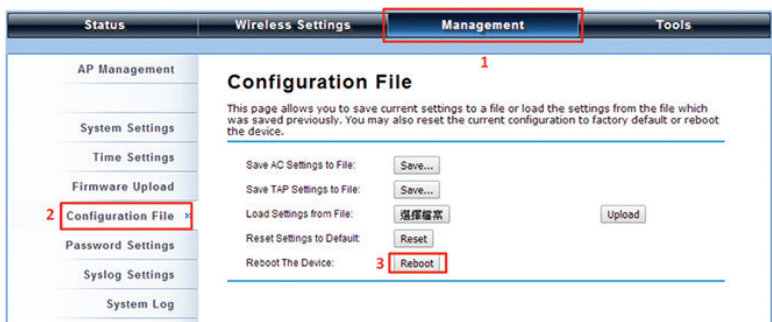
Status | Wireless Settings | Management | Tools

1

AP Management

System Settings

Time Settings

Firmware Upload

2 Configuration File »

Password Settings

Syslog Settings

System Log

Configuration File

This page allows you to save current settings to a file or load the settings from the file which was saved previously. You may also reset the current configuration to factory default or reboot the device.

Save AC Settings to File: Save...

Save TAP Settings to File: Save...

Load Settings from File: 選擇檔案 Upload

Reset Settings to Default: Reset

Reboot The Device: 3 Reboot